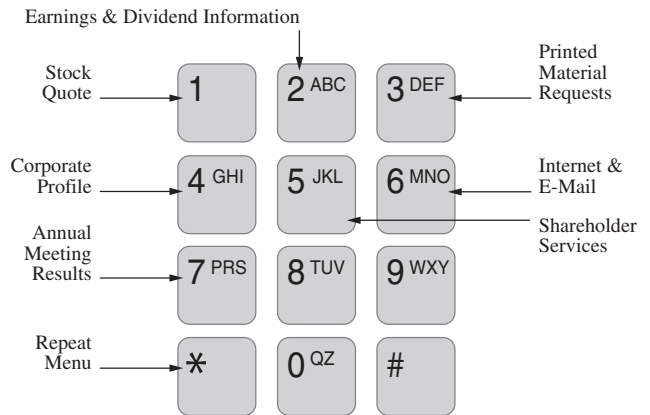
Earnings & Dividend Information

Stock Quote

1

2 ABC

3 DEF

Printed Material Requests

Corporate Profile

4 GHI

5 JKL

6 MNO

Internet & E-Mail

Annual Meeting Results

Shareholder Services

7 PRS

8 TUV

9 WXY

Repeat Menu

*

0 QZ

#